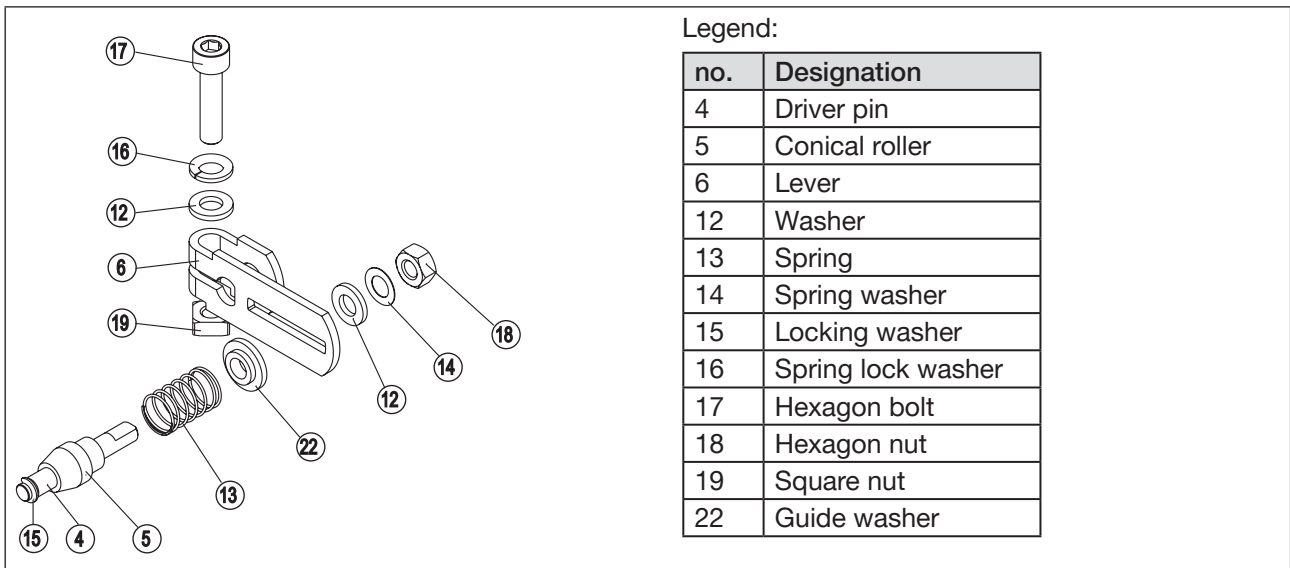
17
16
12
6
19
12
14
18
22
13
15
4
5

Legend:

| no. | Designation |
|---|---|
| 4 | Driver pin |
| 5 | Conical roller |
| 6 | Lever |
| 12 | Washer |
| 13 | Spring |
| 14 | Spring washer |
| 15 | Locking washer |
| 16 | Spring lock washer |
| 17 | Hexagon bolt |
| 18 | Hexagon nut |
| 19 | Square nut |
| 22 | Guide washer |